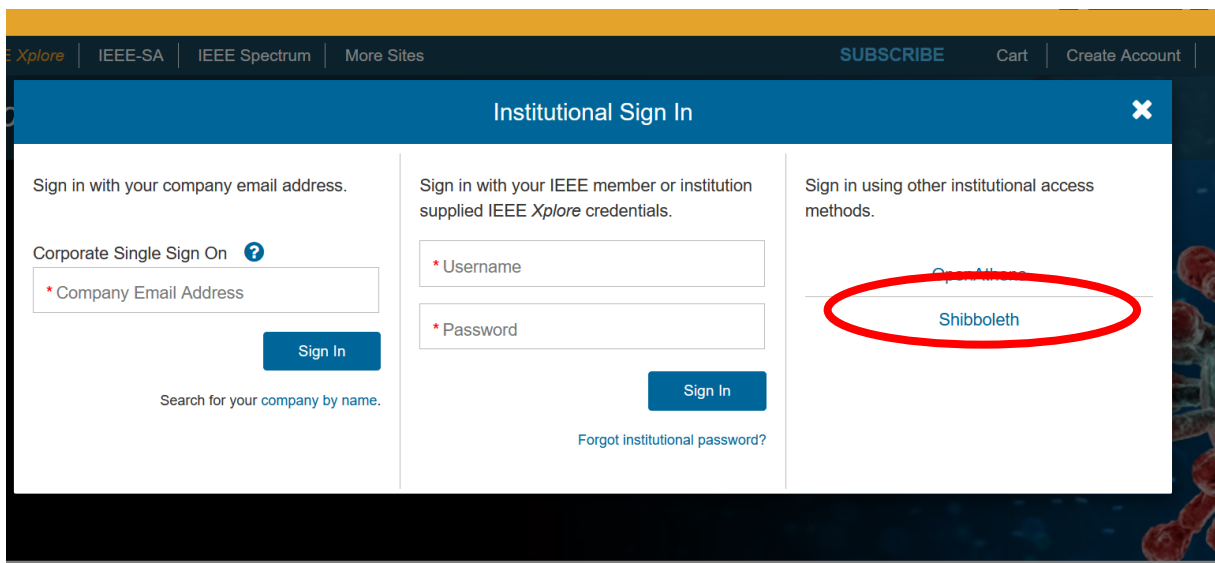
E Xplore | IEEE-SA | IEEE Spectrum | More Sites

SUBSCRIBE | Cart | Create Account

Institutional Sign In

✖

Sign in with your company email address.

Corporate Single Sign On ?

* Company Email Address

Sign In

Search for your company by name.

Sign in with your IEEE member or institution supplied IEEE Xplore credentials.

* Username

* Password

Sign In

Forgot institutional password?

Sign in using other institutional access methods.

OpenAthens

Shibboleth